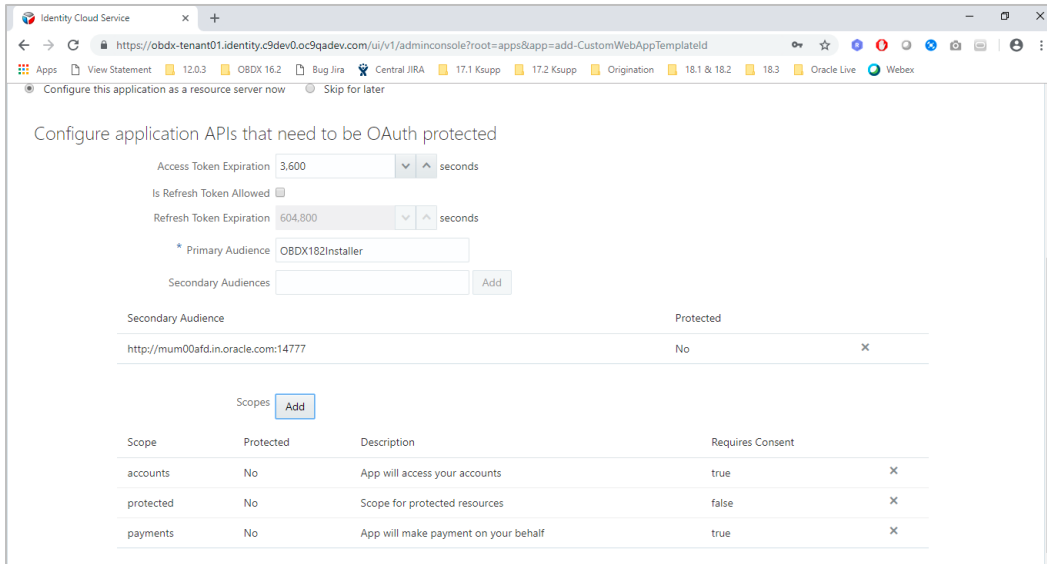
Identity Cloud Service × +

https://obdx-tenant01.identity.c9dev0.oc9qadev.com/ui/v1/adminconsole?root=apps&app=add-CustomWebAppTemplateId

Apps View Statement 12.0.3 OBDX 16.2 Bug Jira Central JIRA 17.1 Ksupp 17.2 Ksupp Origination 18.1 & 18.2 18.3 Oracle Live Webex

Configure this application as a resource server now Skip for later

Configure application APIs that need to be OAuth protected

Access Token Expiration 3,600 seconds

Is Refresh Token Allowed

Refresh Token Expiration 604,800 seconds

* Primary Audience OBDX182Installer

Secondary Audiences Add

| Secondary Audience | Protected | |
|---|---|---|
| http://mum00afd.in.oracle.com:14777 | No | × |

Scopes Add

| Scope | Protected | Description | Requires Consent | |
|---|---|---|---|---|
| accounts | No | App will access your accounts | true | × |
| protected | No | Scope for protected resources | false | × |
| payments | No | App will make payment on your behalf | true | × |